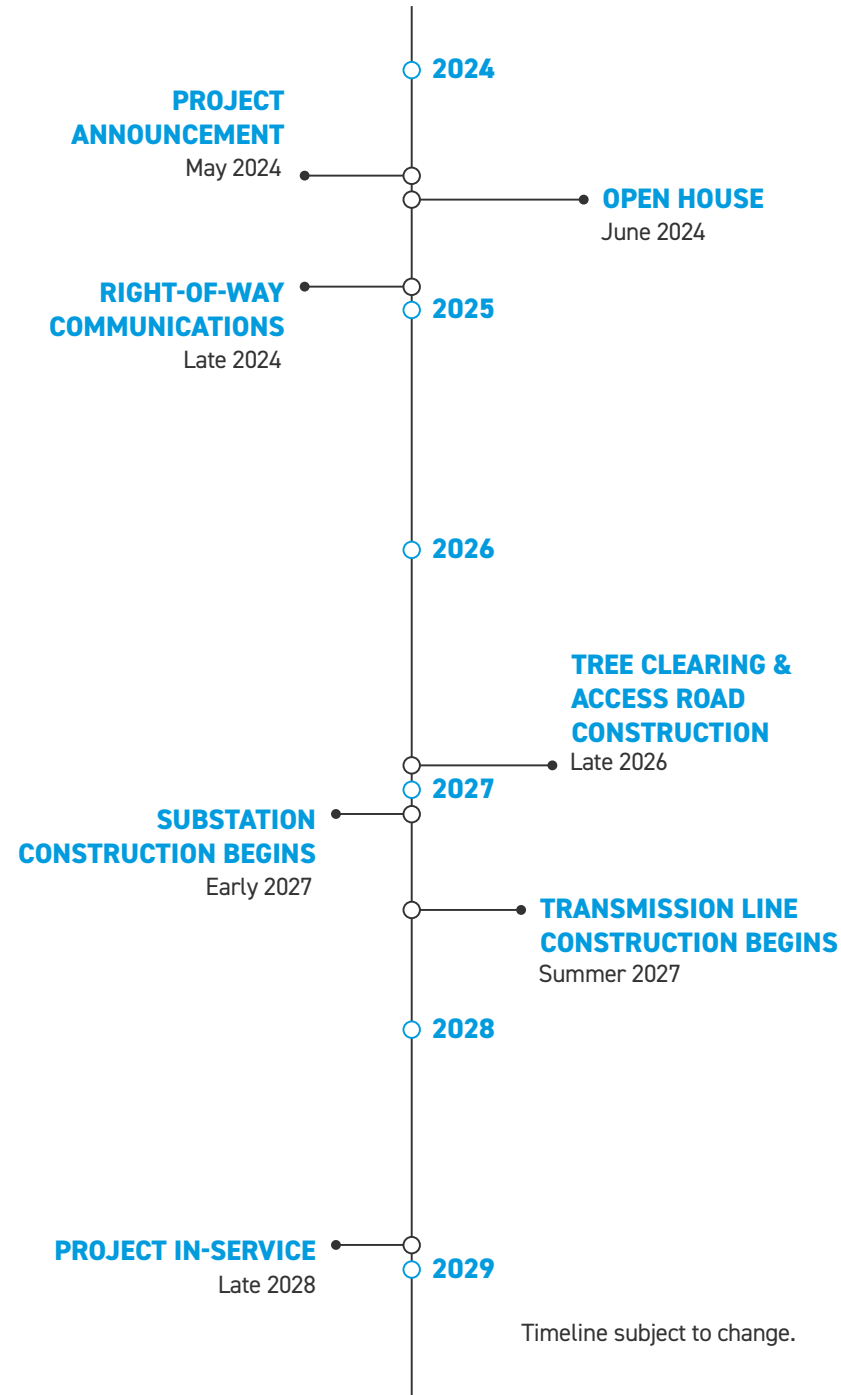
2024

PROJECT ANNOUNCEMENT
May 2024

OPEN HOUSE
June 2024

RIGHT-OF-WAY COMMUNICATIONS
Late 2024

2025

2026

TREE CLEARING & ACCESS ROAD CONSTRUCTION
Late 2026

2027

SUBSTATION CONSTRUCTION BEGINS
Early 2027

TRANSMISSION LINE CONSTRUCTION BEGINS
Summer 2027

2028

PROJECT IN-SERVICE
Late 2028

2029

Timeline subject to change.